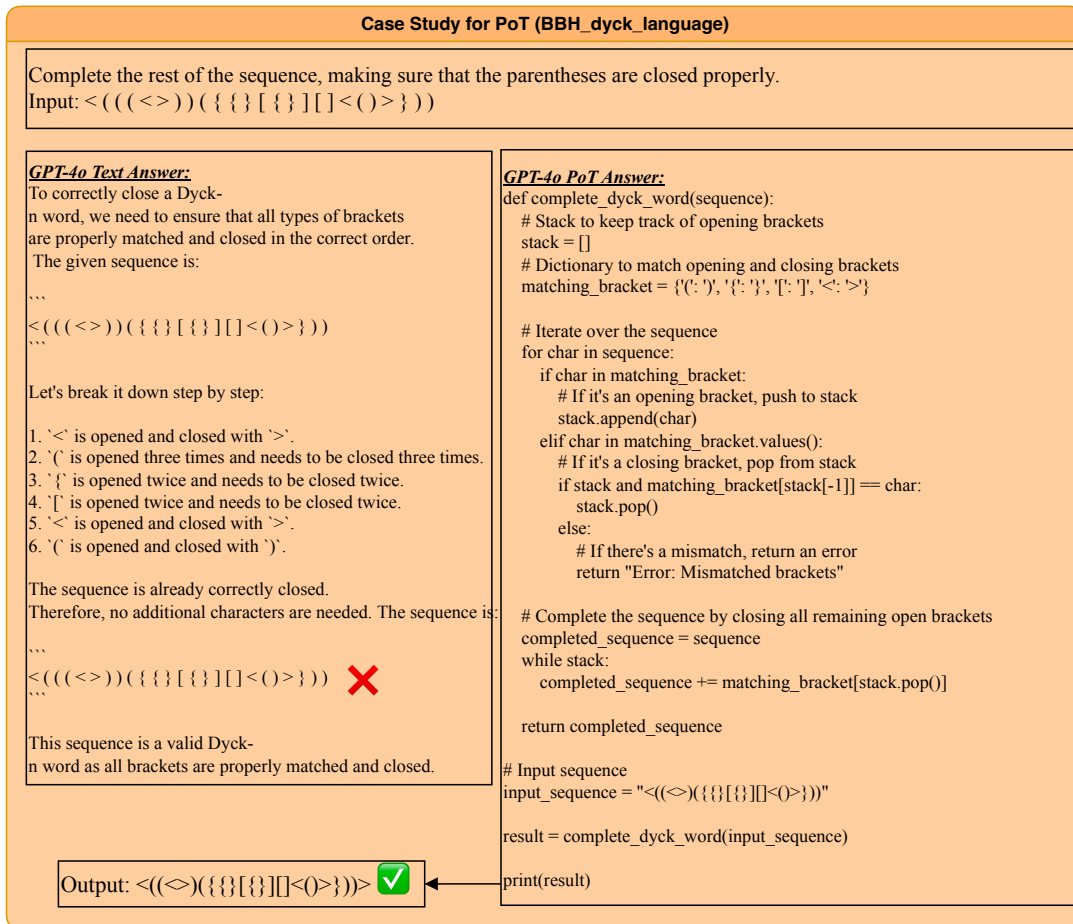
**Case Study for PoT (BBH_dyck_language)**

Complete the rest of the sequence, making sure that the parentheses are closed properly.
Input: < ( ( ( < > ) ) ( { { } [ { } ] [ ] < ( ) > } ) )

***GPT-4o Text Answer:***
To correctly close a Dyck-
n word, we need to ensure that all types of brackets are properly matched and closed in the correct order.
The given sequence is:

```
< ( ( ( < > ) ) ( { { } [ { } ] [ ] < ( ) > } ) )
```

Let's break it down step by step:

1. `<` is opened and closed with `>`.
2. `(` is opened three times and needs to be closed three times.
3. `{` is opened twice and needs to be closed twice.
4. `[` is opened twice and needs to be closed twice.
5. `<` is opened and closed with `>`.
6. `(` is opened and closed with `)`.

The sequence is already correctly closed.
Therefore, no additional characters are needed. The sequence is:

```
< ( ( ( < > ) ) ( { { } [ { } ] [ ] < ( ) > } ) )
```

This sequence is a valid Dyck-
n word as all brackets are properly matched and closed.

***GPT-4o PoT Answer:***
def complete_dyck_word(sequence):
# Stack to keep track of opening brackets
stack = []
# Dictionary to match opening and closing brackets
matching_bracket = {'(': ')', '{': '}', '[': ']', '<': '>'}

# Iterate over the sequence
for char in sequence:
if char in matching_bracket:
# If it's an opening bracket, push to stack
stack.append(char)
elif char in matching_bracket.values():
# If it's a closing bracket, pop from stack
if stack and matching_bracket[stack[-1]] == char:
stack.pop()
else:
# If there's a mismatch, return an error
return "Error: Mismatched brackets"

# Complete the sequence by closing all remaining open brackets
completed_sequence = sequence
while stack:
completed_sequence += matching_bracket[stack.pop()]

return completed_sequence

# Input sequence
input_sequence = "<(((<>))({{}[{}][]<()>}))"

result = complete_dyck_word(input_sequence)

print(result)

Output: <(((<>))({{}[{}][]<()>}))>